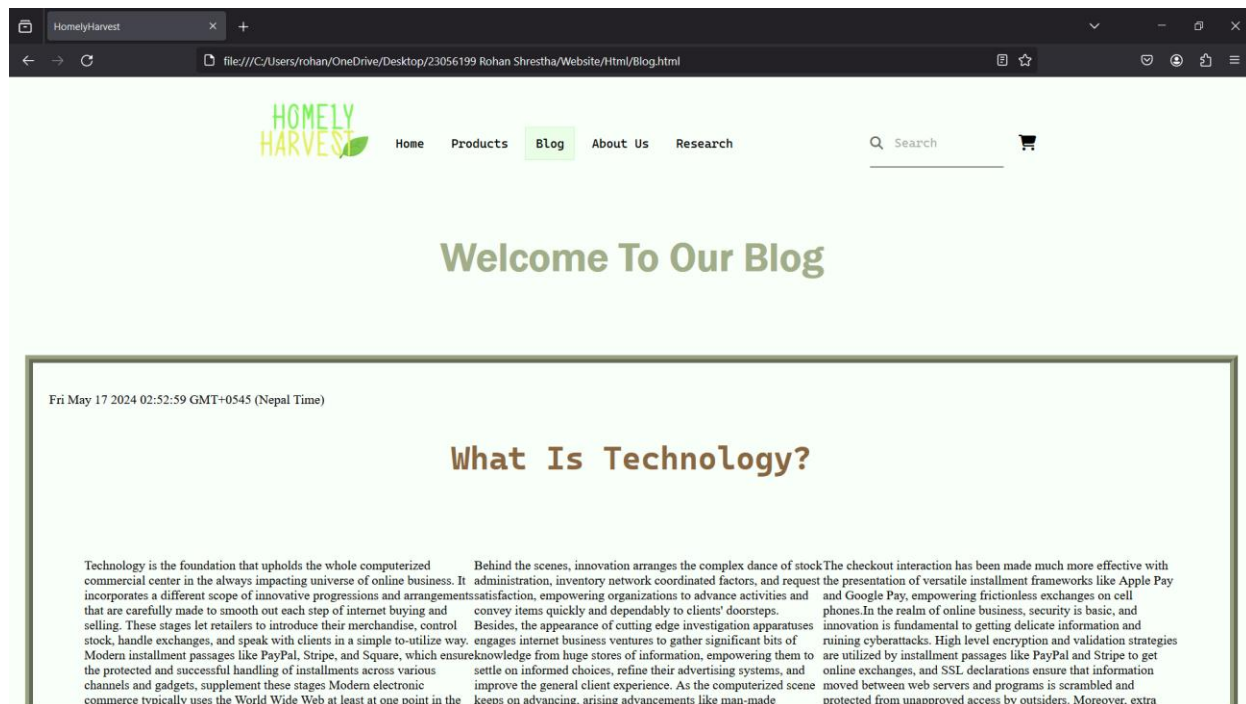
HomelyHarvest

file:///C:/Users/rohan/OneDrive/Desktop/23056199 Rohan Shrestha/Website/Html/Blog.html

HOMELY HARVEST

Home Products Blog About Us Research

Search

Welcome To Our Blog

Fri May 17 2024 02:52:59 GMT+0545 (Nepal Time)

What Is Technology?

Technology is the foundation that upholds the whole computerized commercial center in the always impacting universe of online business. It incorporates a different scope of innovative progressions and arrangements that are carefully made to smooth out each step of internet buying and selling. These stages let retailers to introduce their merchandise, control stock, handle exchanges, and speak with clients in a simple to-utilize way. Modern installment passages like PayPal, Stripe, and Square, which ensure the protected and successful handling of installments across various channels and gadgets, supplement these stages Modern electronic commerce typically uses the World Wide Web at least at one point in the

Behind the scenes, innovation arranges the complex dance of stock administration, inventory network coordinated factors, and request satisfaction, empowering organizations to advance activities and convey items quickly and dependably to clients' doorsteps. Besides, the appearance of cutting edge investigation apparatuses engages internet business ventures to gather significant bits of knowledge from huge stores of information, empowering them to settle on informed choices, refine their advertising systems, and improve the general client experience. As the computerized scene keeps on advancing, arising advancements like man-made

The checkout interaction has been made much more effective with the presentation of versatile installment frameworks like Apple Pay and Google Pay, empowering frictionless exchanges on cell phones.In the realm of online business, security is basic, and innovation is fundamental to getting delicate information and ruining cyberattacks. High level encryption and validation strategies are utilized by installment passages like PayPal and Stripe to get online exchanges, and SSL declarations ensure that information moved between web servers and programs is scrambled and protected from unapproved access by outsiders. Moreover, extra